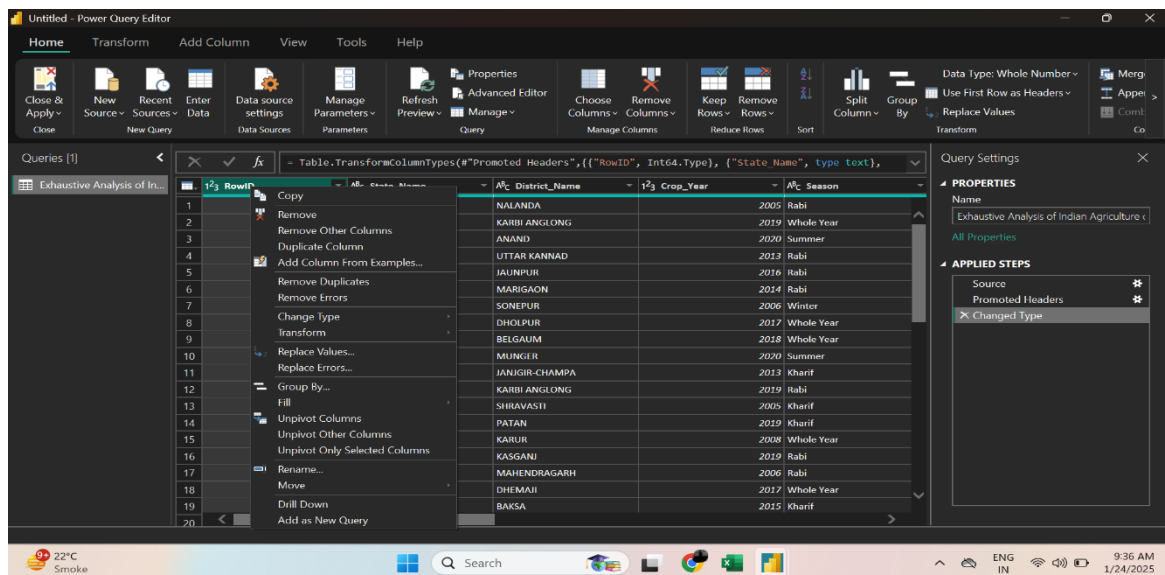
Untitled - Power Query Editor

Home Transform Add Column View Tools Help

Close & Apply | New Source | Recent Sources | Enter Data | Data source settings | Manage Parameters | Refresh Preview | Properties | Advanced Editor | Manage | Choose Columns | Remove Columns | Keep Rows | Remove Rows | Split Column | Group By | Data Type: Whole Number | Use First Row as Headers | Replace Values | Merge | Appen | Comb

Close | New Query | Data Sources | Parameters | Query | Manage Columns | Reduce Rows | Sort | Transform | Co

Queries [1]

Exhaustive Analysis of In...

= Table.TransformColumnTypes(#"Promoted Headers",{{"RowID", Int64.Type}, {"State_Name", type text},

$1^2_3$ RowID | State_Name | District_Name | $1^2_3$ Crop_Year | Season

Copy
Remove
Remove Other Columns
Duplicate Column
Add Column From Examples...
Remove Duplicates
Remove Errors
Change Type
Transform
Replace Values...
Replace Errors...
Group By...
Fill
Unpivot Columns
Unpivot Other Columns
Unpivot Only Selected Columns
Rename...
Move
Drill Down
Add as New Query

| | District_Name | Crop_Year | Season |
|---|---|---|---|
| 1 | NALANDA | 2005 | Rabi |
| 2 | KARBI ANGLONG | 2019 | Whole Year |
| 3 | ANAND | 2020 | Summer |
| 4 | UTTAR KANNAD | 2013 | Rabi |
| 5 | JAUNPUR | 2016 | Rabi |
| 6 | MARIGAON | 2014 | Rabi |
| 7 | SONEPUR | 2006 | Winter |
| 8 | DHOLPUR | 2017 | Whole Year |
| 9 | BELGAUM | 2018 | Whole Year |
| 10 | MUNGER | 2020 | Summer |
| 11 | JANJGIR-CHAMPA | 2013 | Kharif |
| 12 | KARBI ANGLONG | 2019 | Rabi |
| 13 | SHRAVASTI | 2005 | Kharif |
| 14 | PATAN | 2019 | Kharif |
| 15 | KARUR | 2008 | Whole Year |
| 16 | KASGANJ | 2019 | Rabi |
| 17 | MAHENDRAGARH | 2006 | Rabi |
| 18 | DHEMAJI | 2017 | Whole Year |
| 19 | BAKSA | 2015 | Kharif |
| 20 | | | |

Query Settings

PROPERTIES
Name
Exhaustive Analysis of Indian Agriculture (
All Properties

APPLIED STEPS
Source
Promoted Headers
Changed Type

22°C
Smoke
Search
ENG IN
9:36 AM
1/24/2025